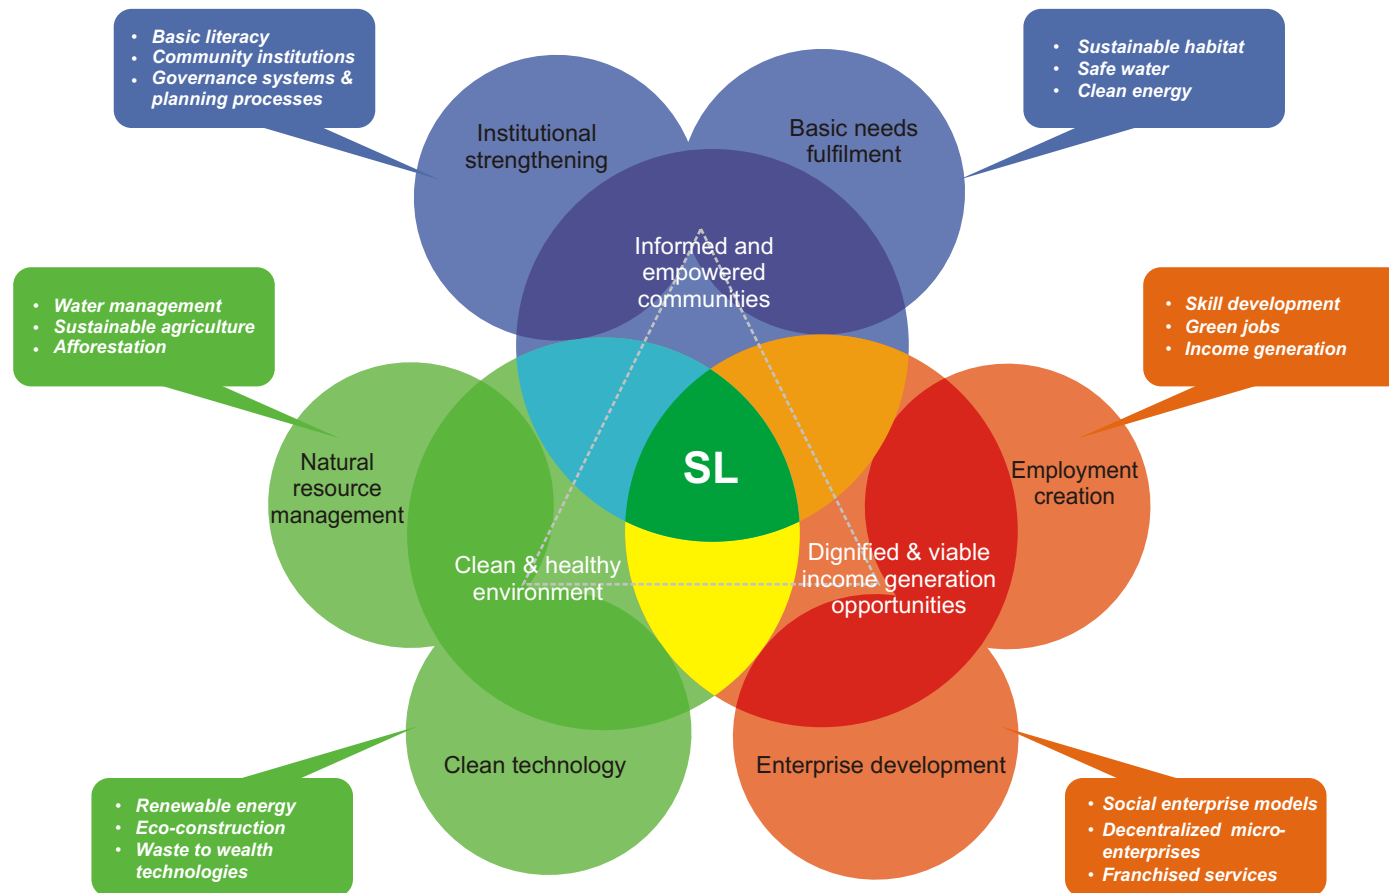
- Basic literacy
- Community institutions
- Governance systems & planning processes

- Sustainable habitat
- Safe water
- Clean energy

Institutional strengthening

Basic needs fulfilment

Informed and empowered communities

- Water management
- Sustainable agriculture
- Afforestation

- Skill development
- Green jobs
- Income generation

Natural resource management

SL

Employment creation

Clean & healthy environment

Dignified & viable income generation opportunities

Clean technology

Enterprise development

- Renewable energy
- Eco-construction
- Waste to wealth technologies

- Social enterprise models
- Decentralized micro-enterprises
- Franchised services